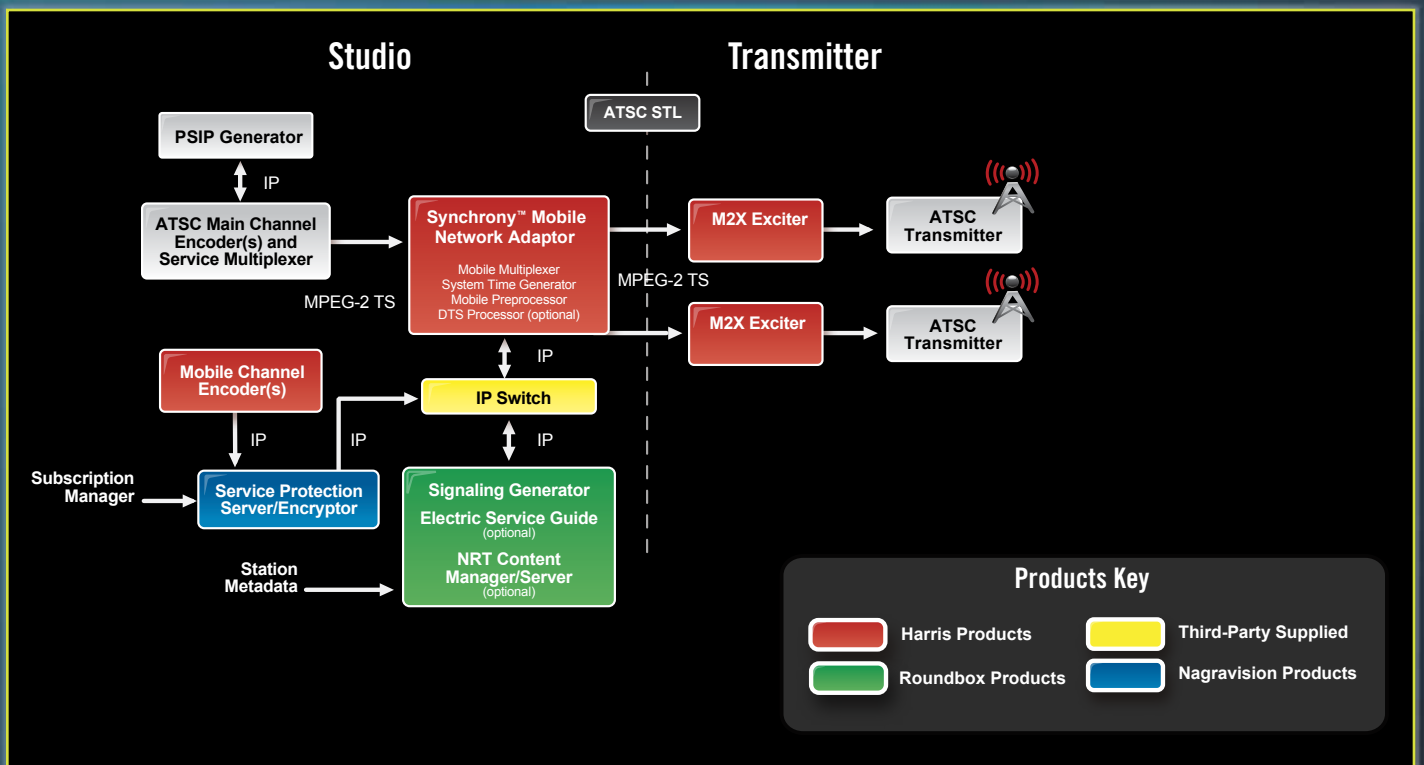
Studio

Transmitter

ATSC STL

PSIP Generator

IP

ATSC Main Channel Encoder(s) and Service Multiplexer

MPEG-2 TS

Synchrony™ Mobile Network Adaptor

Mobile Multiplexer
System Time Generator
Mobile Preprocessor
DTS Processor (optional)

MPEG-2 TS

M2X Exciter

ATSC Transmitter

M2X Exciter

ATSC Transmitter

IP

Mobile Channel Encoder(s)

IP Switch

IP

IP

IP

Subscription Manager

Service Protection Server/Encryptor

Signaling Generator
Electric Service Guide
(optional)
NRT Content Manager/Server
(optional)

Station Metadata

Products Key

Harris Products

Third-Party Supplied

Roundbox Products

Nagravision Products